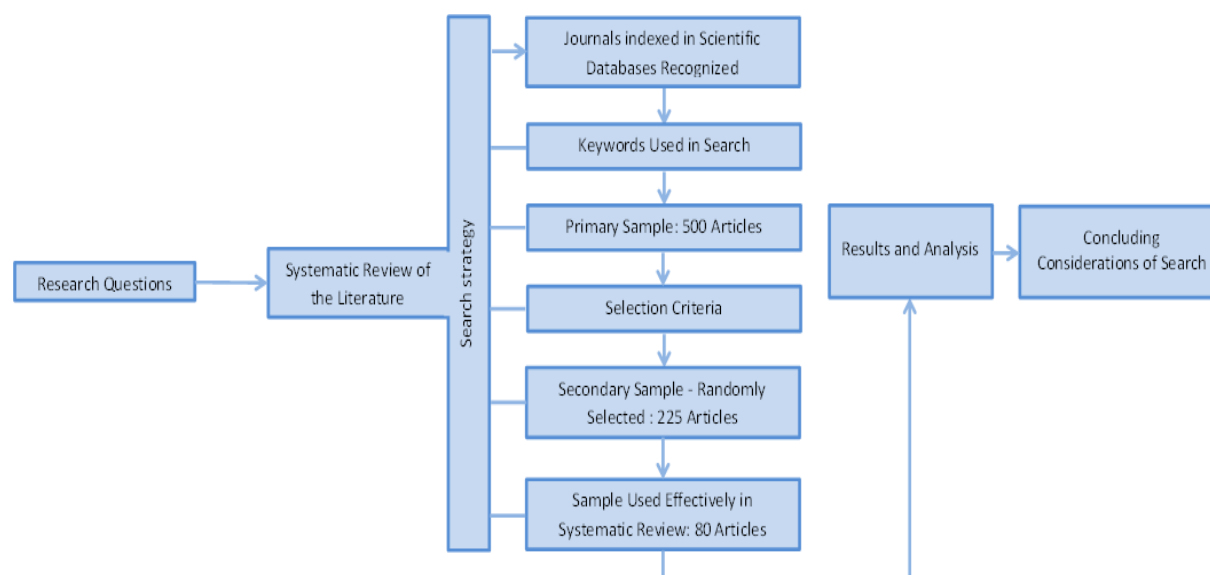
Research Questions

Systematic Review of the Literature

Search strategy

Journals indexed in Scientific Databases Recognized

Keywords Used in Search

Primary Sample: 500 Articles

Selection Criteria

Secondary Sample - Randomly Selected : 225 Articles

Sample Used Effectively in Systematic Review: 80 Articles

Results and Analysis

Concluding Considerations of Search